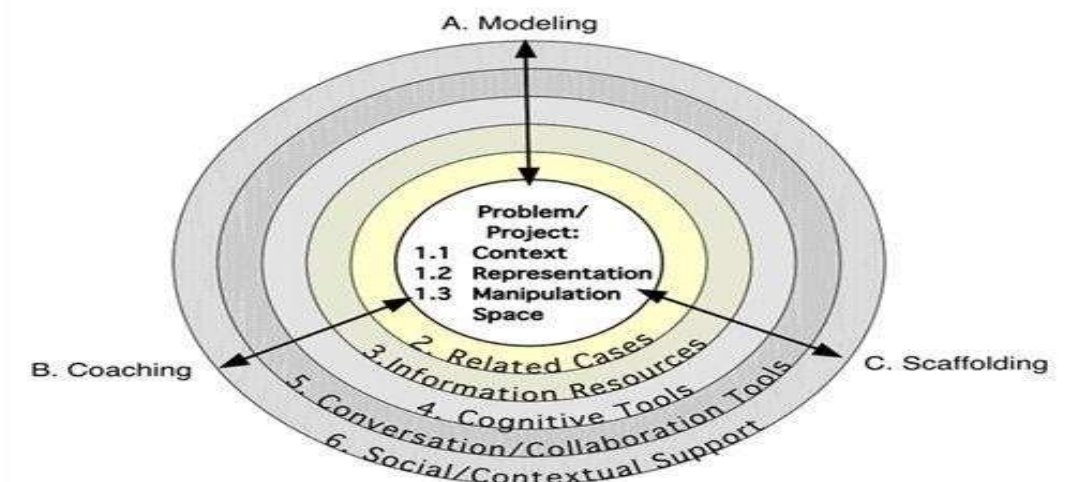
A. Modeling

Problem/
Project:
1.1 Context
1.2 Representation
1.3 Manipulation Space

2. Related Cases
3. Information Resources
4. Cognitive Tools
5. Conversation/Collaboration Tools
6. Social/Contextual Support

B. Coaching

C. Scaffolding